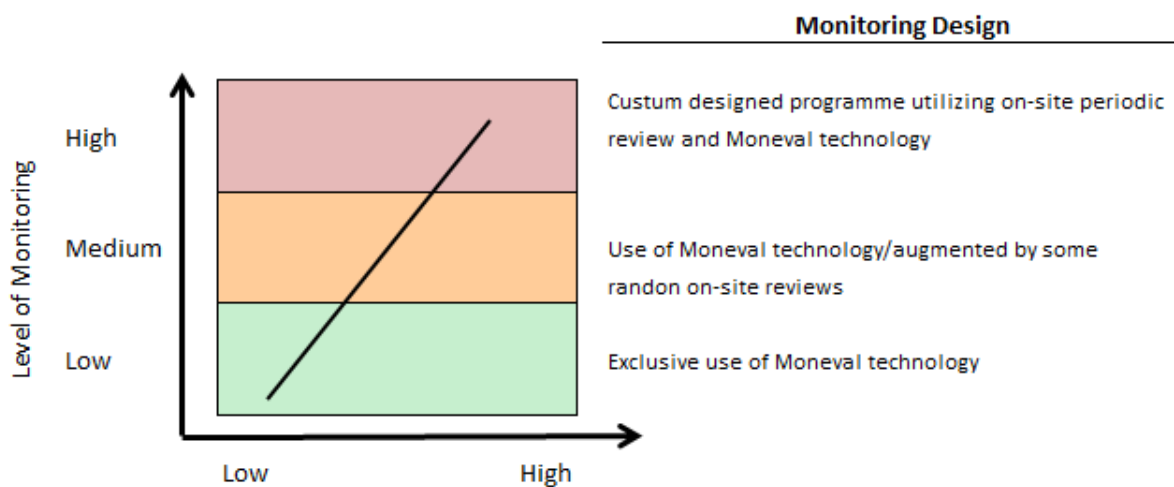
Monitoring Design

Level of Monitoring

High

Medium

Low

Low

High

Custum designed programme utilizing on-site periodic review and Moneval technology

Use of Moneval technology/augmented by some randon on-site reviews

Exclusive use of Moneval technology